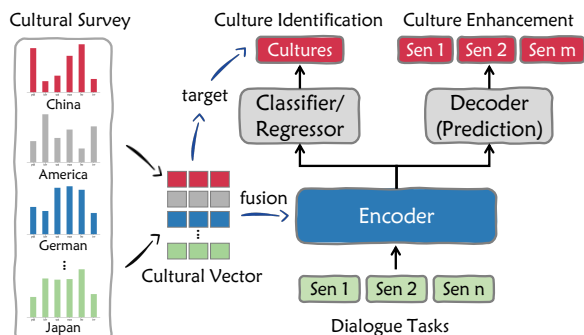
Cultural Survey

China

America

German

⋮

Japan

target

Culture Identification

Cultures

Classifier/ Regressor

Culture Enhancement

Sen 1

Sen 2

Sen m

Decoder (Prediction)

fusion

⋮

Cultural Vector

Encoder

Sen 1

Sen 2

Sen n

Dialogue Tasks